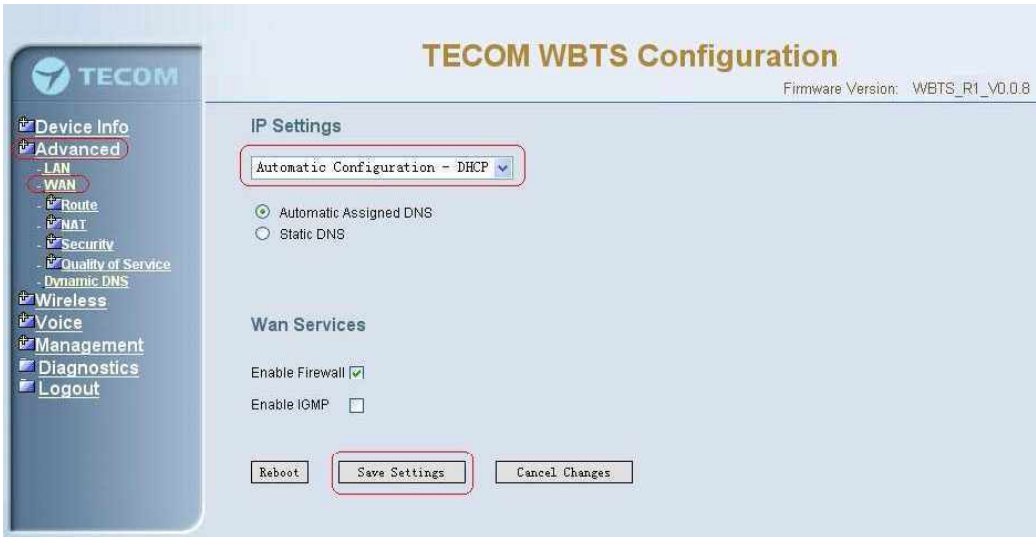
TECOM

TECOM WBTS Configuration

Firmware Version: WBTS_R1_V0.0.8

Device Info
Advanced
- LAN
- WAN
- Route
- NAT
- Security
- Quality of Service
- Dynamic DNS
Wireless
Voice
Management
Diagnostics
Logout

IP Settings

Automatic Configuration - DHCP

Automatic Assigned DNS
Static DNS

Wan Services

Enable Firewall

Enable IGMP

Reboot

Save Settings

Cancel Changes